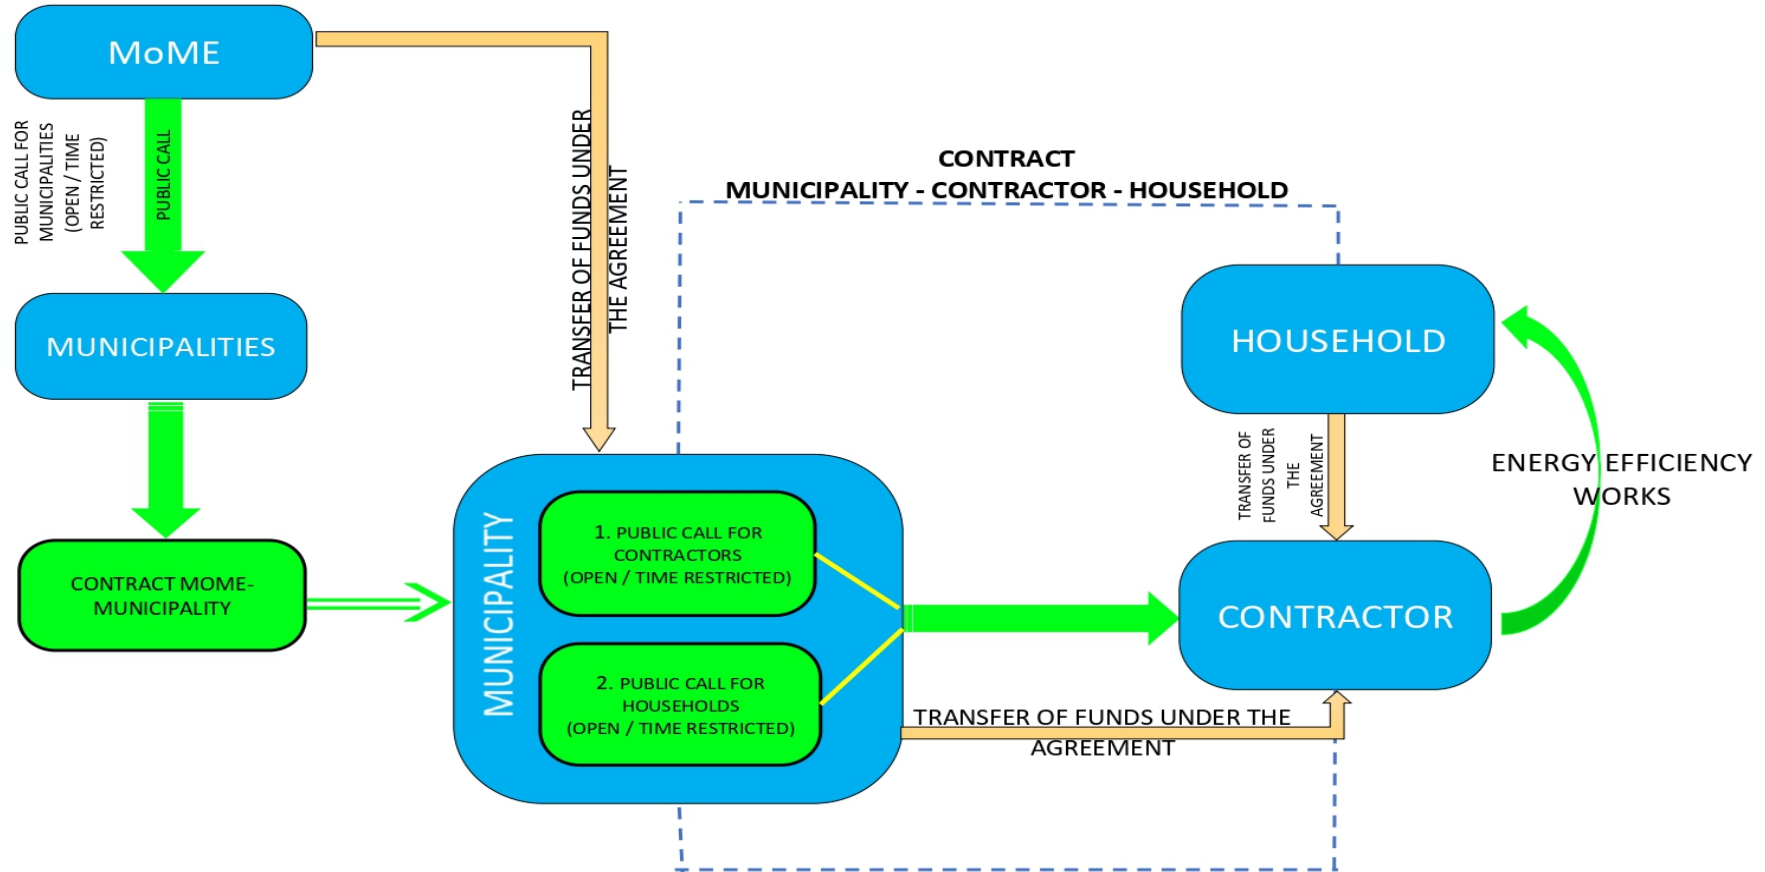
MoME

PUBLIC CALL FOR MUNICIPALITIES (OPEN / TIME RESTRICTED)

PUBLIC CALL

MUNICIPALITIES

CONTRACT MOME-MUNICIPALITY

TRANSFER OF FUNDS UNDER THE AGREEMENT

CONTRACT
MUNICIPALITY - CONTRACTOR - HOUSEHOLD

MUNICIPALITY

1. PUBLIC CALL FOR CONTRACTORS (OPEN / TIME RESTRICTED)

2. PUBLIC CALL FOR HOUSEHOLDS (OPEN / TIME RESTRICTED)

HOUSEHOLD

TRANSFER OF FUNDS UNDER THE AGREEMENT

ENERGY EFFICIENCY WORKS

CONTRACTOR

TRANSFER OF FUNDS UNDER THE AGREEMENT